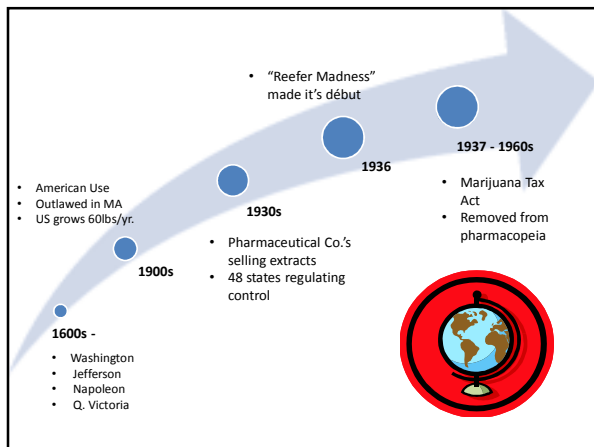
• "Reefer Madness" made it's début

• American Use
• Outlawed in MA
• US grows 60lbs/yr.

1900s

1930s

1936

1937 - 1960s

• Marijuana Tax Act
• Removed from pharmacopeia

• Pharmaceutical Co.'s selling extracts
• 48 states regulating control

1600s -

• Washington
• Jefferson
• Napoleon
• Q. Victoria